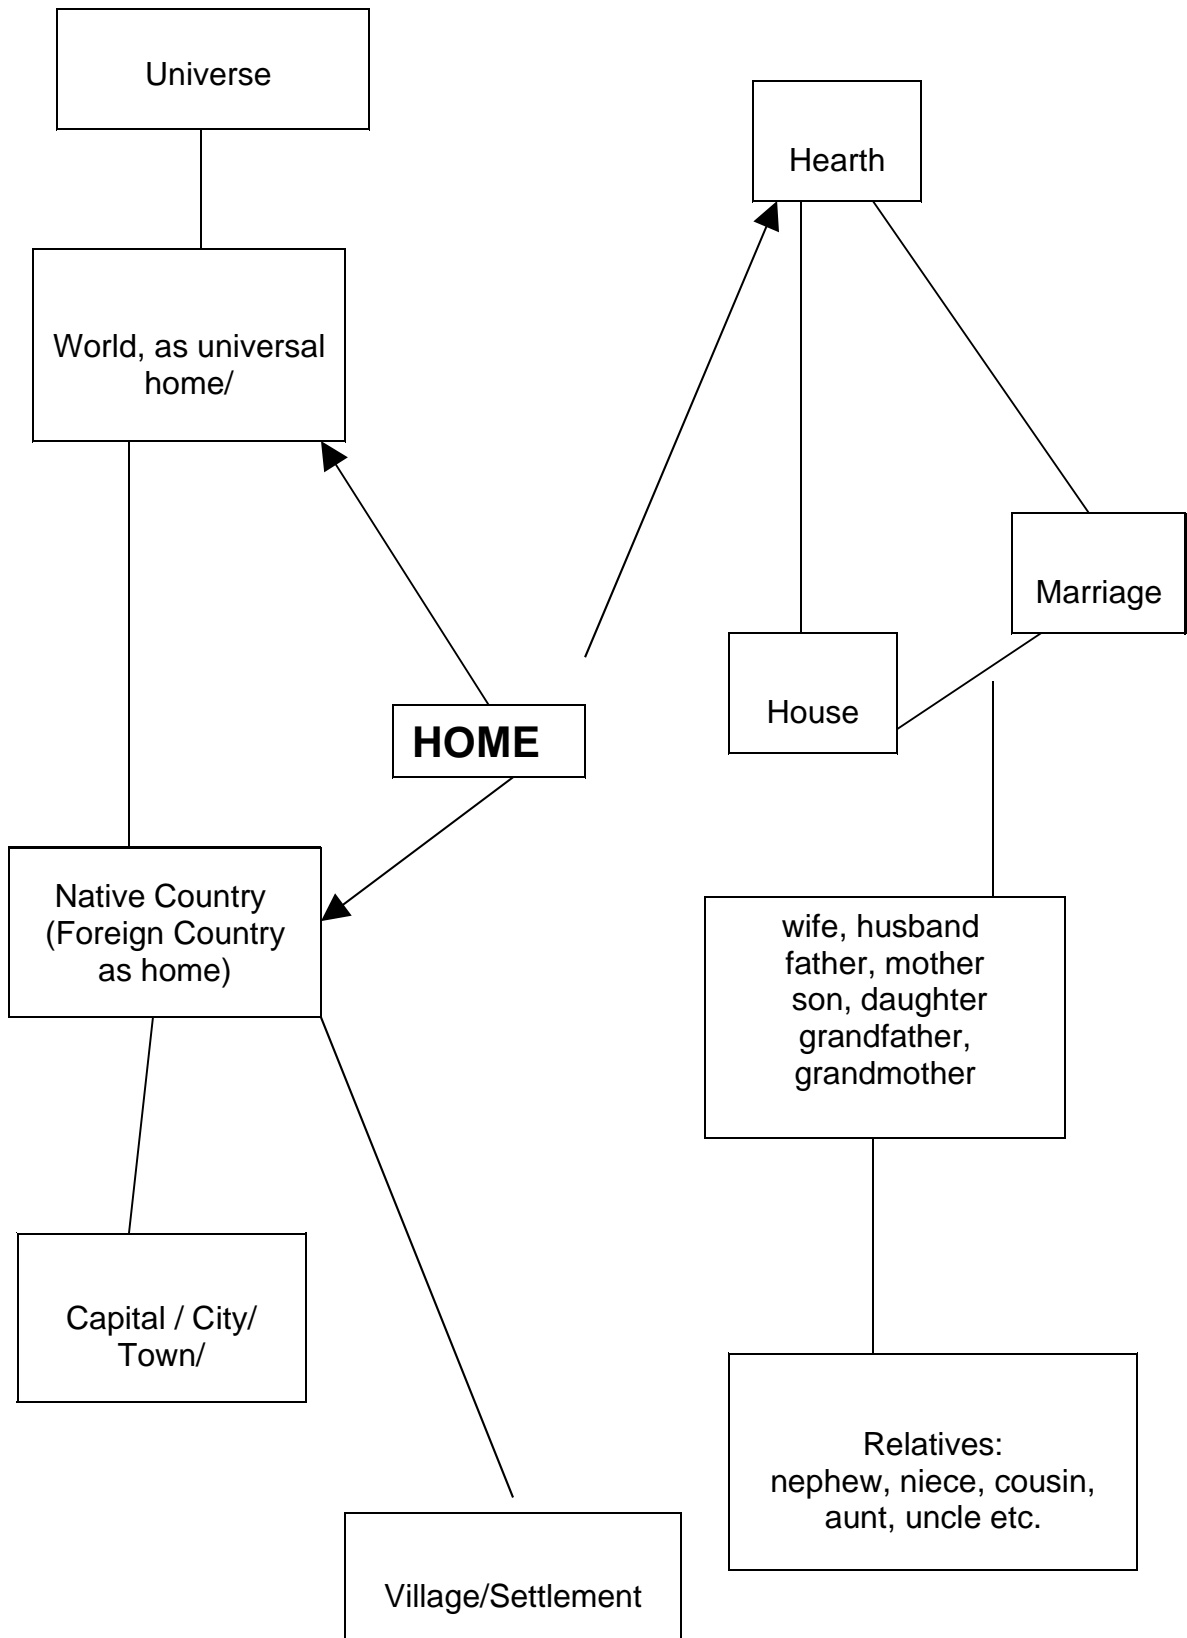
Universe

Hearth

World, as universal home/

Marriage

House

HOME

Native Country (Foreign Country as home)

wife, husband
father, mother
son, daughter
grandfather, grandmother

Capital / City/ Town/

Relatives:
nephew, niece, cousin, aunt, uncle etc.

Village/Settlement